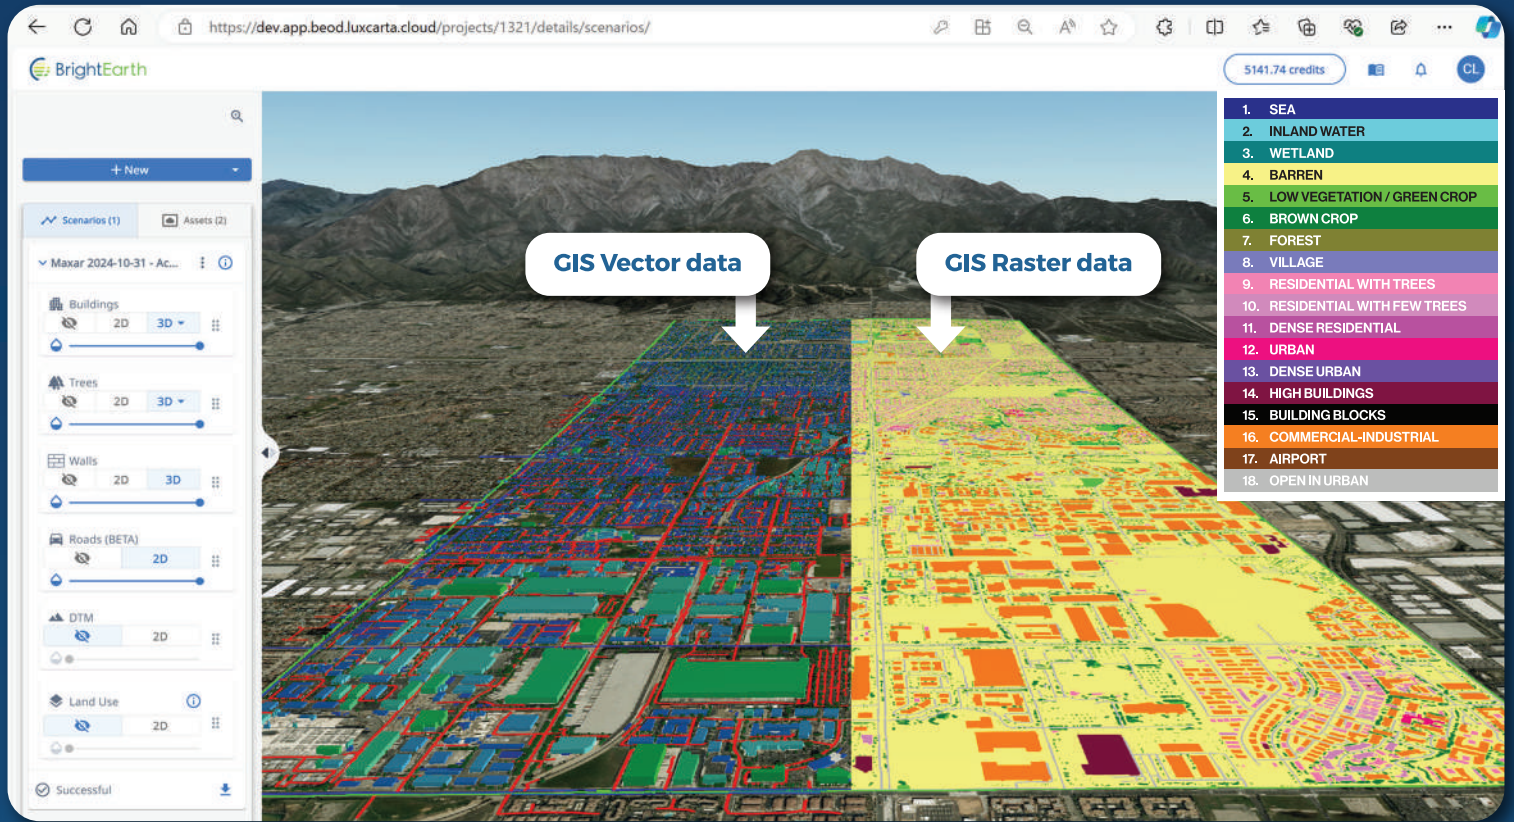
https://dev.app.beod.luxcarta.cloud/projects/1321/details/scenarios/

BrightEarth

5141.74 credits

CL

+ New

Scenarios (1)

Assets (2)

Maxar 2024-10-31 - Ac...

Buildings

2D

3D

Trees

2D

3D

Walls

2D

3D

Roads (BETA)

2D

DTM

2D

Land Use

2D

Successful

GIS Vector data

GIS Raster data

| | |
|---|---|
| 1. | SEA |
| 2. | INLAND WATER |
| 3. | WETLAND |
| 4. | BARREN |
| 5. | LOW VEGETATION / GREEN CROP |
| 6. | BROWN CROP |
| 7. | FOREST |
| 8. | VILLAGE |
| 9. | RESIDENTIAL WITH TREES |
| 10. | RESIDENTIAL WITH FEW TREES |
| 11. | DENSE RESIDENTIAL |
| 12. | URBAN |
| 13. | DENSE URBAN |
| 14. | HIGH BUILDINGS |
| 15. | BUILDING BLOCKS |
| 16. | COMMERCIAL-INDUSTRIAL |
| 17. | AIRPORT |
| 18. | OPEN IN URBAN |